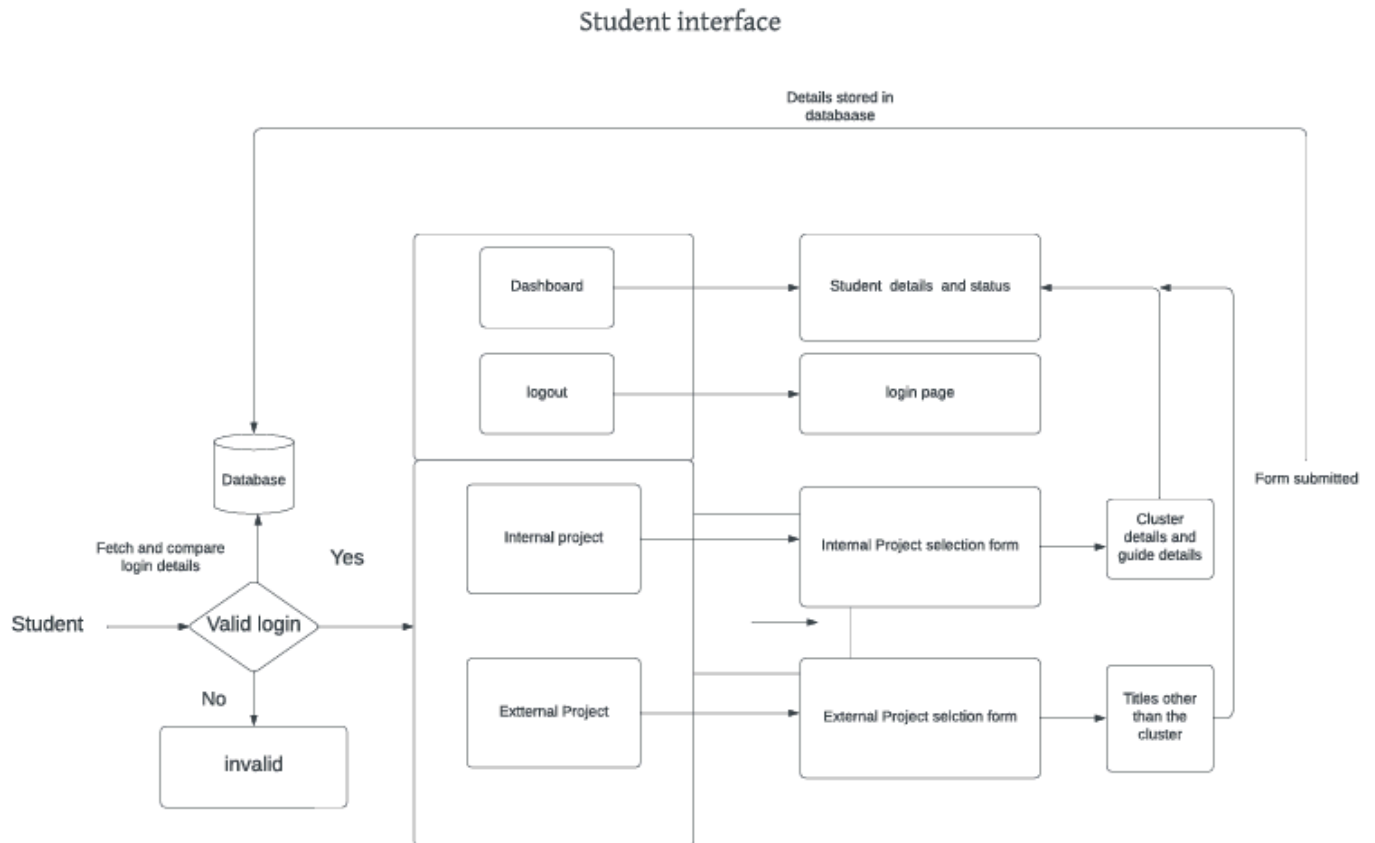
Student interface

Details stored in databaase

Dashboard

Student details and status

logout

login page

Database

Form submitted

Fetch and compare login details

Yes

Internal project

Internal Project selection form

Cluster details and guide details

Student

Valid login

No

Extternal Project

External Project selction form

Titles other than the cluster

invalid